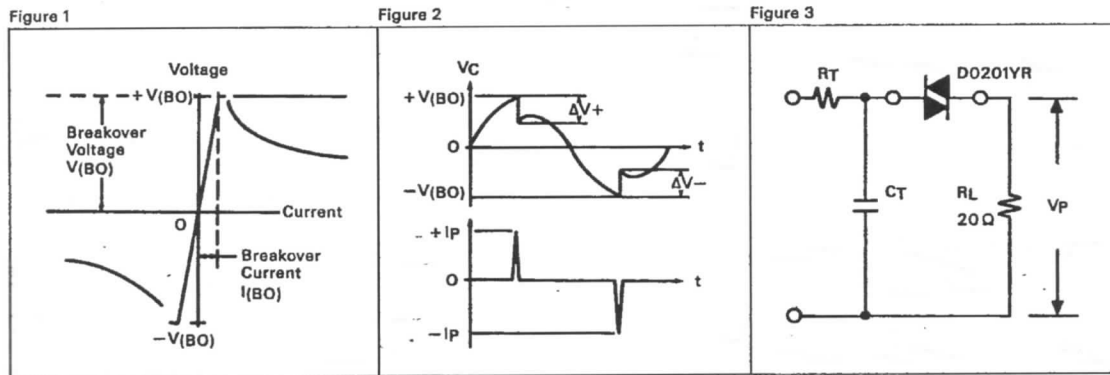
Figure 1

Voltage

$+V_{(BO)}$

Breakover Voltage $V_{(BO)}$

O

Current

Breakover Current $I_{(BO)}$

$-V_{(BO)}$

Figure 2

$V_C$

$+V_{(BO)}$

$\Delta V+$

O

t

$-V_{(BO)}$

$\Delta V-$

$+I_P$

O

t

$-I_P$

Figure 3

$R_T$

D0201YR

$C_T$

$R_L$

$20\Omega$

$V_P$